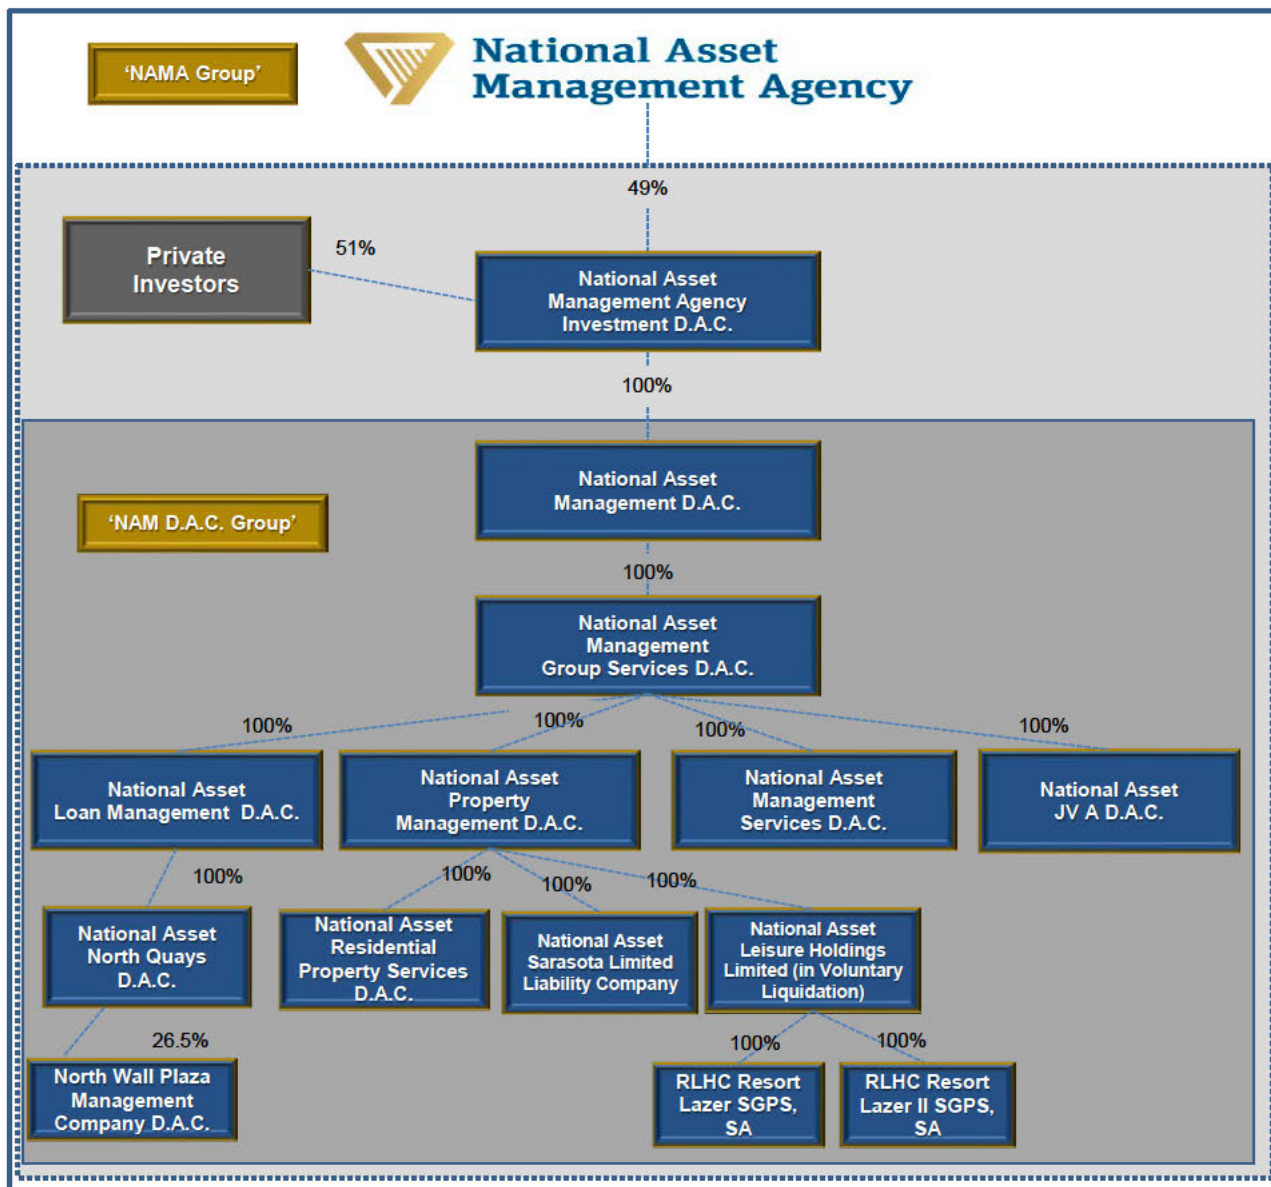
'NAMA Group'

National Asset Management Agency

49%

Private Investors

51%

National Asset Management Agency Investment D.A.C.

100%

'NAM D.A.C. Group'

National Asset Management D.A.C.

100%

National Asset Management Group Services D.A.C.

100%

100%

100%

100%

National Asset Loan Management D.A.C.

National Asset Property Management D.A.C.

National Asset Management Services D.A.C.

National Asset JV A D.A.C.

100%

100%

100%

100%

National Asset North Quays D.A.C.

National Asset Residential Property Services D.A.C.

National Asset Sarasota Limited Liability Company

National Asset Leisure Holdings Limited (in Voluntary Liquidation)

26.5%

100%

100%

North Wall Plaza Management Company D.A.C.

RLHC Resort Lazer SGPS, SA

RLHC Resort Lazer II SGPS, SA